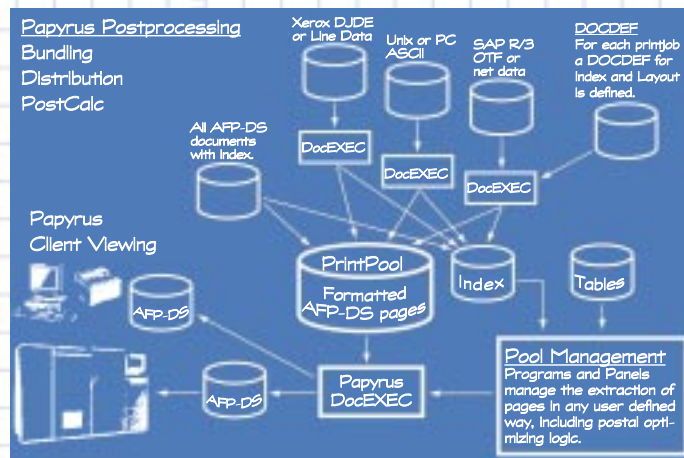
Papyrus Postprocessing
Bundling
Distribution
PostCalc

Xerox DJDE or Line Data

Unix or PC ASCII

SAP R/3 OTF or net data

DOCDEF
For each printjob a DOCDEF for Index and Layout is defined.

All AFP-DS documents with Index.

DocEXEC

DocEXEC

DocEXEC

Papyrus
Client Viewing

PrintPool
Formatted AFP-DS pages

Index

Tables

AFP-DS

AFP-DS

Papyrus DocEXEC

Pool Management
Programs and Panels manage the extraction of pages in any user defined way, including postal optimizing logic.